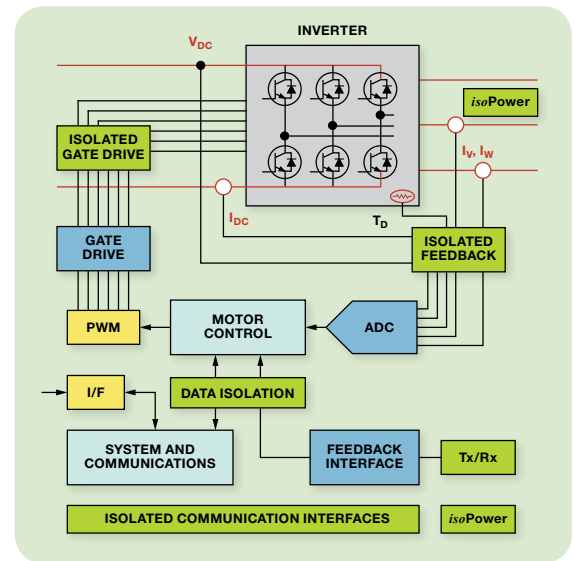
INVERTER

$V_{DC}$

*iso*Power

ISOLATED GATE DRIVE

$I_V$, $I_W$

$I_{DC}$

$T_D$

GATE DRIVE

ISOLATED FEEDBACK

PWM

MOTOR CONTROL

ADC

I/F

DATA ISOLATION

SYSTEM AND COMMUNICATIONS

FEEDBACK INTERFACE

Tx/Rx

ISOLATED COMMUNICATION INTERFACES

*iso*Power